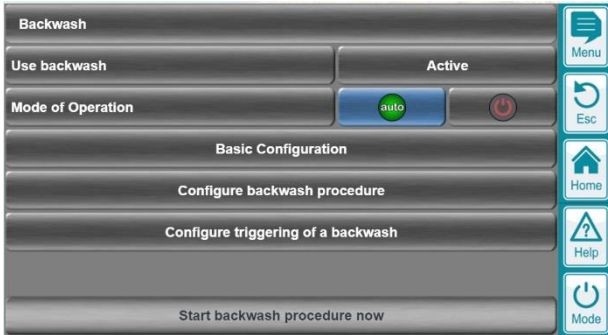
Backwash

Use backwash

Active

Mode of Operation

auto

Basic Configuration

Configure backwash procedure

Configure triggering of a backwash

Start backwash procedure now

Menu

Esc

Home

Help

Mode